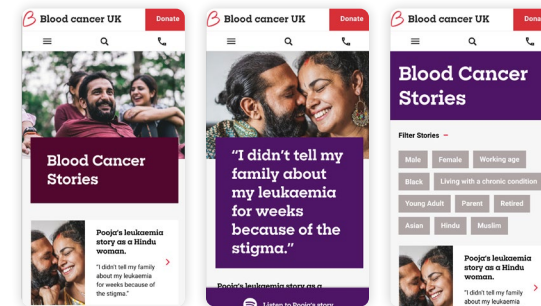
Blood cancer UK
Donate

Blood Cancer Stories

Pooja's leukaemia story as a Hindu woman.

"I didn't tell my family about my leukaemia for weeks because of the stigma."

Blood cancer UK
Donate

"I didn't tell my family about my leukaemia for weeks because of the stigma."

Pooja's leukaemia story as a

Listen to Pooja's story

Blood cancer UK
Donate

Blood Cancer Stories

Filter Stories −

Male
Female
Working age
Black
Living with a chronic condition
Young Adult
Parent
Retired
Asian
Hindu
Muslim

Pooja's leukaemia story as a Hindu woman.

"I didn't tell my family